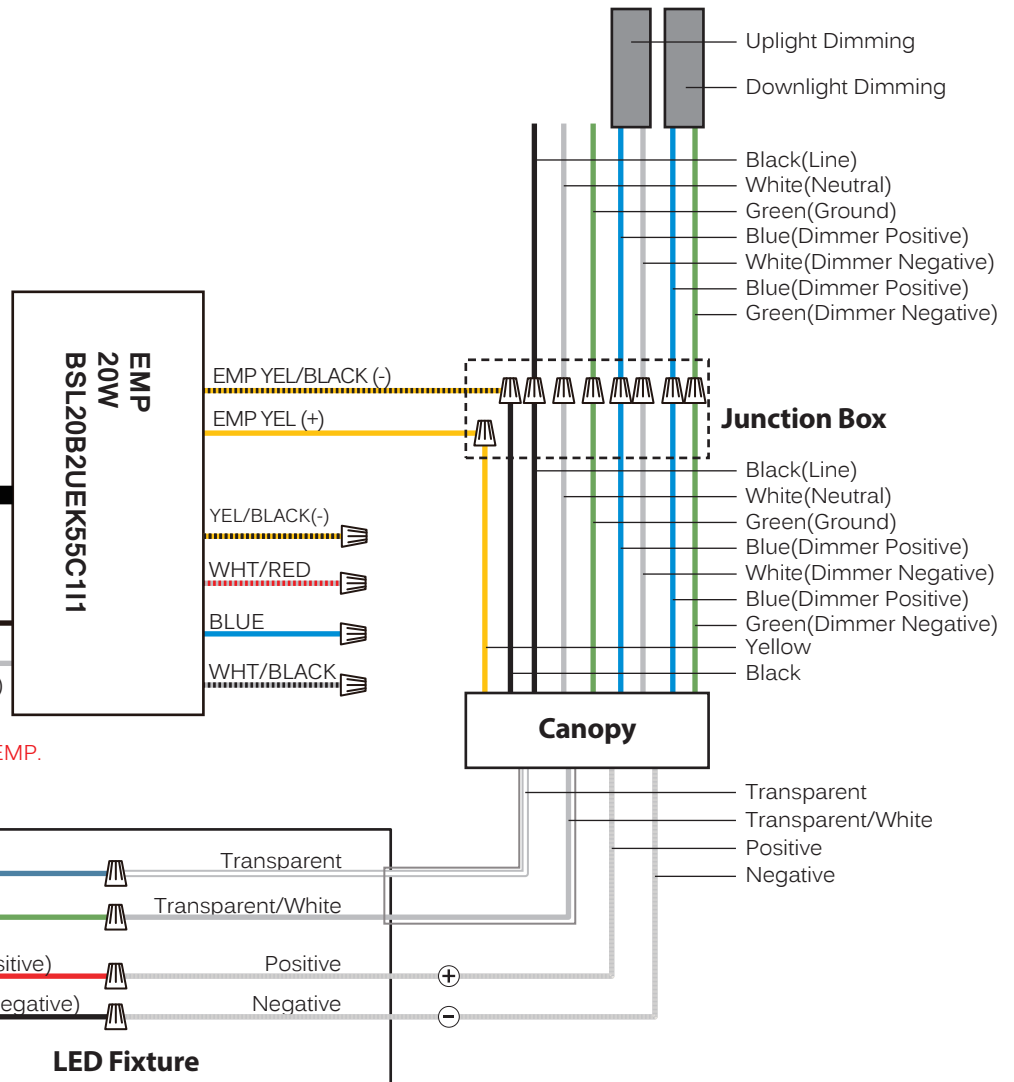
Uplight Dimming
Downlight Dimming
Black(Line)
White(Neutral)
Green(Ground)
Blue(Dimmer Positive)
White(Dimmer Negative)
Blue(Dimmer Positive)
Green(Dimmer Negative)

EMP
20W
BSL20B2UEK55C1I1

EMP YEL/BLACK (-)
EMP YEL (+)
Junction Box
YEL/BLACK(-)
WHT/RED
BLUE
WHT/BLACK

Black(Line)
White(Neutral)
Green(Ground)
Blue(Dimmer Positive)
White(Dimmer Negative)
Blue(Dimmer Positive)
Green(Dimmer Negative)
Yellow
Black

EMP.

Canopy

Transparent
Transparent/White
Positive
Negative

Transparent
Transparent/White
sitive)
Positive
egative)
Negative
LED Fixture